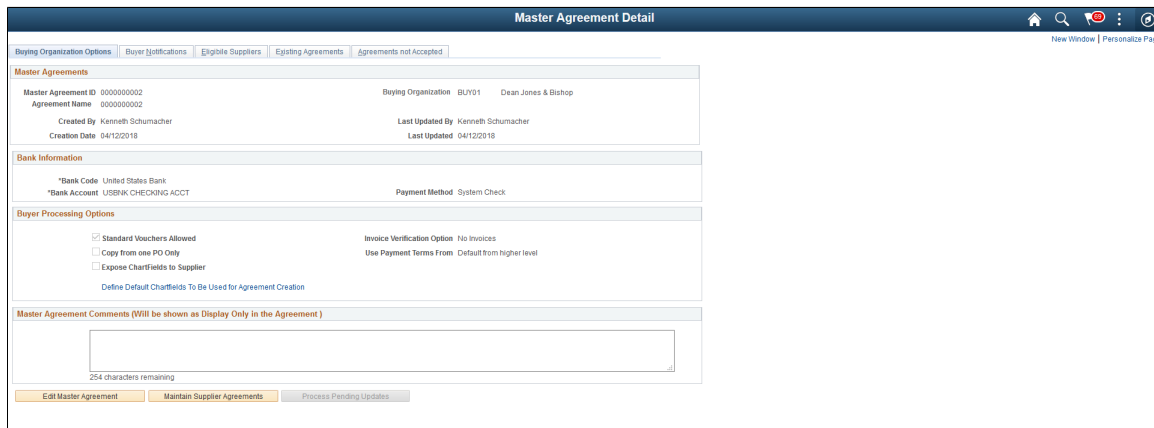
Master Agreement Detail

69

New Window | Personalize Pa

Buying Organization Options | Buyer Notifications | Eligible Suppliers | Existing Agreements | Agreements not Accepted

Master Agreements

Master Agreement ID 0000000002
Agreement Name 0000000002
Buying Organization BUY01 Dean Jones & Bishop

Created By Kenneth Schumacher
Last Updated By Kenneth Schumacher
Creation Date 04/12/2018
Last Updated 04/12/2018

Bank Information

*Bank Code United States Bank
*Bank Account USBNK CHECKING ACCT
Payment Method System Check

Buyer Processing Options

Standard Vouchers Allowed
Invoice Verification Option No Invoices
Copy from one PO Only
Use Payment Terms From Default from higher level
Expose ChartFields to Supplier

Define Default Chartfields To Be Used for Agreement Creation

Master Agreement Comments (Will be shown as Display Only in the Agreement )

254 characters remaining

Edit Master Agreement | Maintain Supplier Agreements | Process Pending Updates